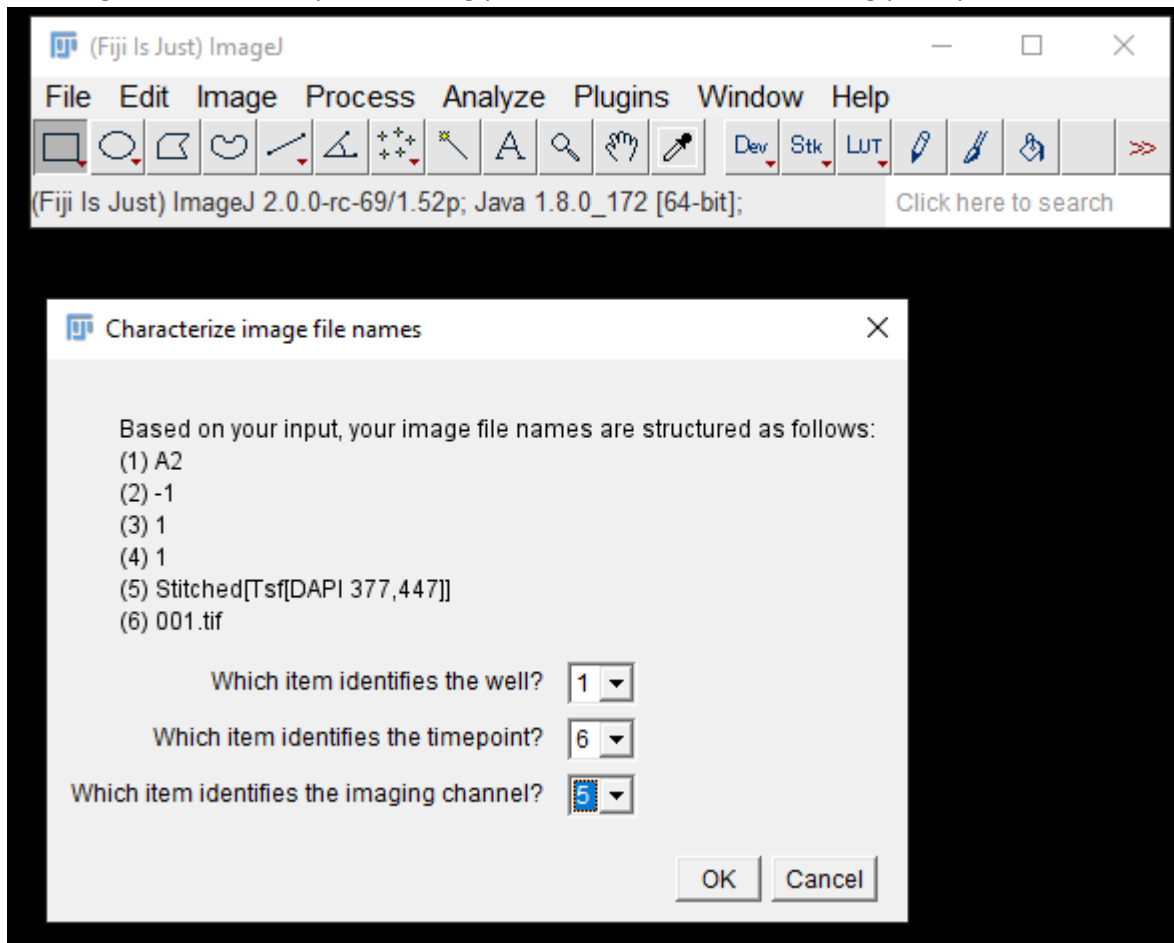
(Fiji Is Just) ImageJ

File Edit Image Process Analyze Plugins Window Help

Dev Stk LUT >>

(Fiji Is Just) ImageJ 2.0.0-rc-69/1.52p; Java 1.8.0_172 [64-bit];

Click here to search

Characterize image file names

Based on your input, your image file names are structured as follows:
(1) A2
(2) -1
(3) 1
(4) 1
(5) Stitched[Tsf[DAPI 377,447]]
(6) 001.tif

Which item identifies the well? 1

Which item identifies the timepoint? 6

Which item identifies the imaging channel? 5

OK Cancel